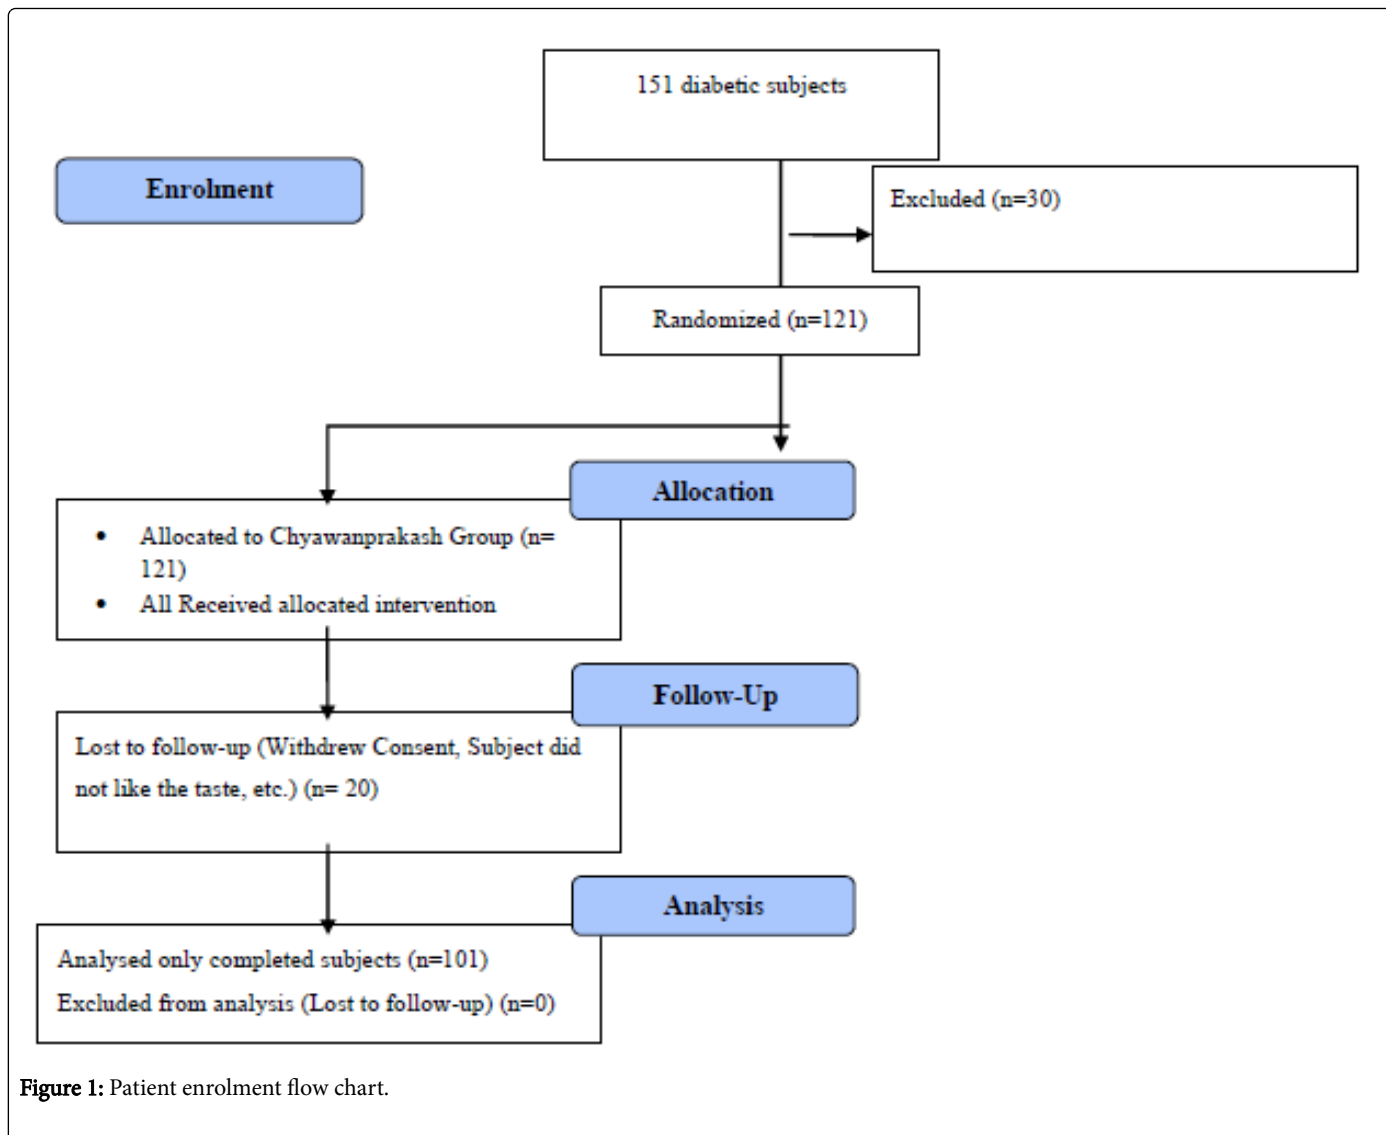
151 diabetic subjects

Enrolment

Excluded (n=30)

Randomized (n=121)

Allocation

• Allocated to Chyawanprakash Group (n= 121)
• All Received allocated intervention

Follow-Up

Lost to follow-up (Withdrew Consent, Subject did not like the taste, etc.) (n= 20)

Analysis

Analysed only completed subjects (n=101)

Excluded from analysis (Lost to follow-up) (n=0)

Figure 1: Patient enrolment flow chart.